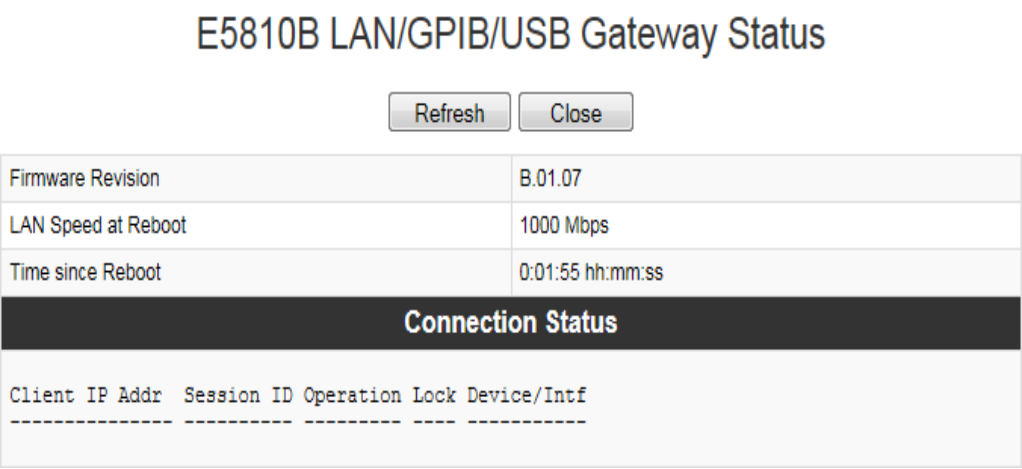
E5810B LAN/GPIB/USB Gateway Status

Refresh Close

| Firmware Revision | B.01.07 |
|---|---|
| LAN Speed at Reboot | 1000 Mbps |
| Time since Reboot | 0:01:55 hh:mm:ss |

Connection Status

Client IP Addr Session ID Operation Lock Device/Intf
--------------- ---------- --------- ---- -----------